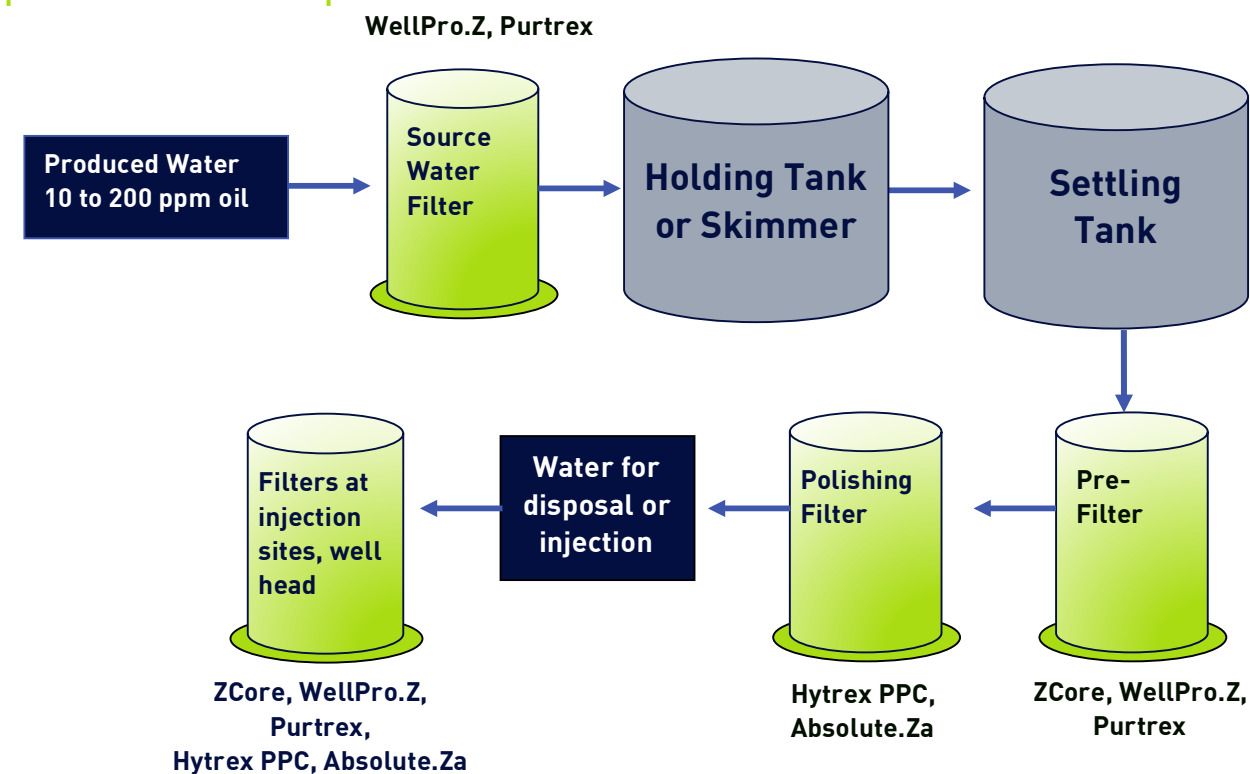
WellPro.Z, Purtrex

Produced Water
10 to 200 ppm oil

Source Water Filter

Holding Tank or Skimmer

Settling Tank

Pre-Filter

ZCore, WellPro.Z, Purtrex

Polishing Filter

Hytrex PPC, Absolute.Za

Water for disposal or injection

Filters at injection sites, well head

ZCore, WellPro.Z, Purtrex, Hytrex PPC, Absolute.Za